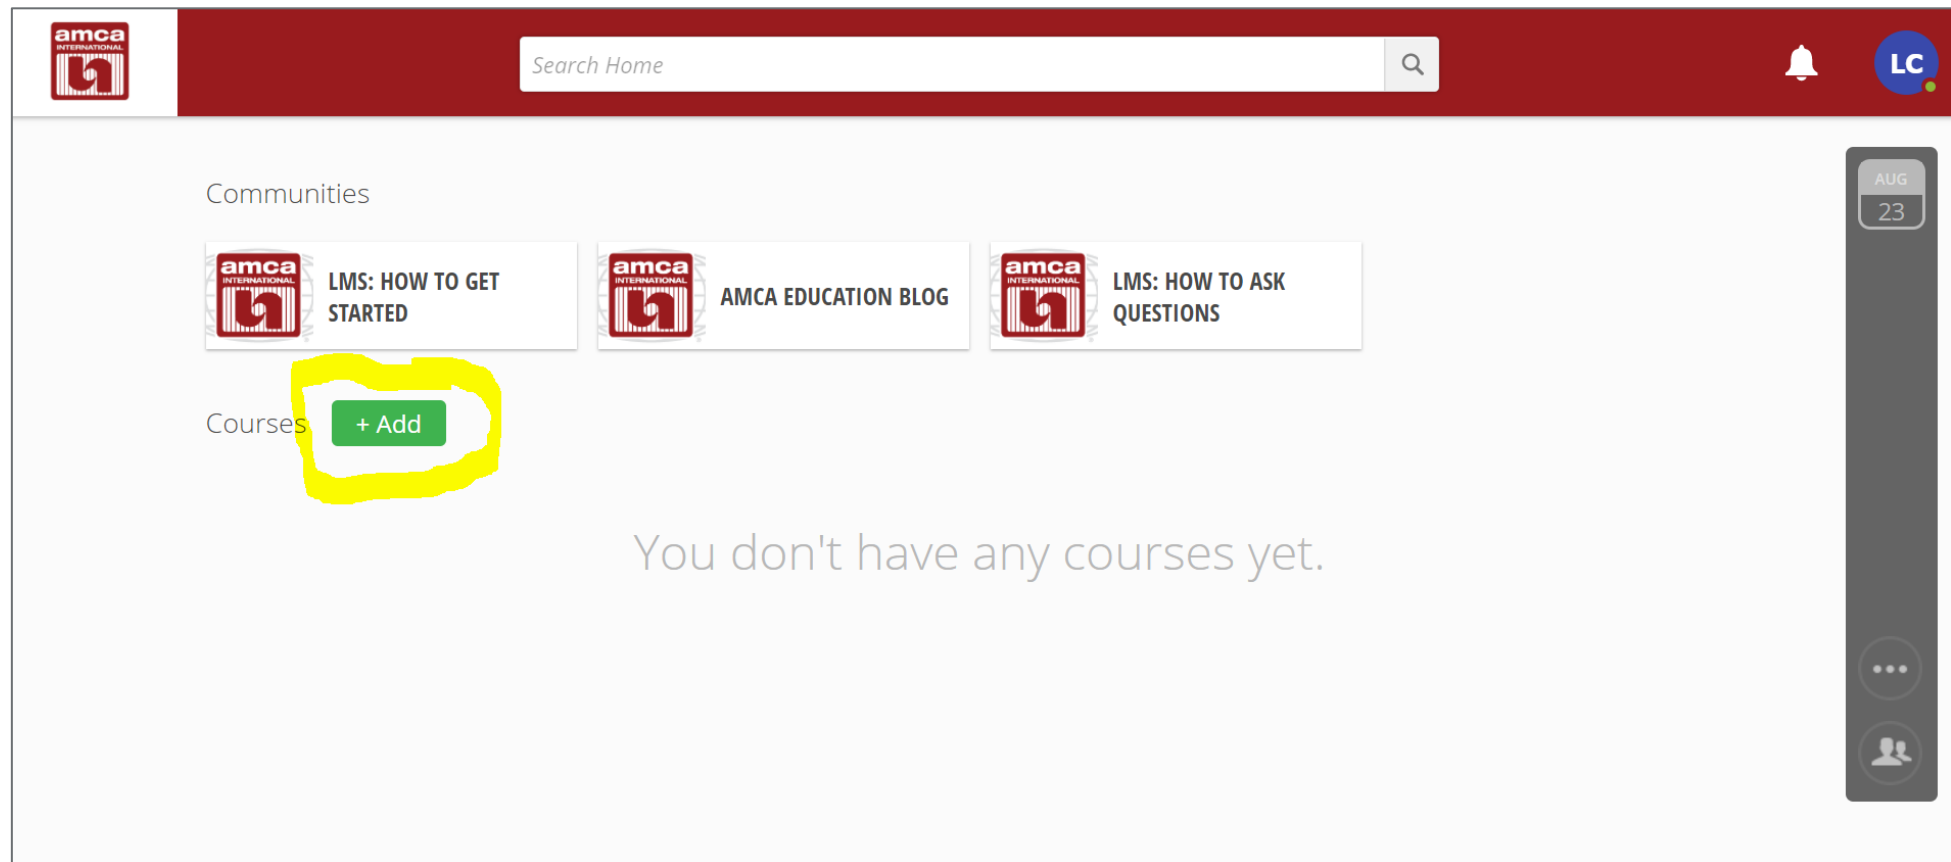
amca INTERNATIONAL

Search Home

LC

AUG
23

Communities

amca INTERNATIONAL LMS: HOW TO GET STARTED

amca INTERNATIONAL AMCA EDUCATION BLOG

amca INTERNATIONAL LMS: HOW TO ASK QUESTIONS

Courses + Add

You don't have any courses yet.